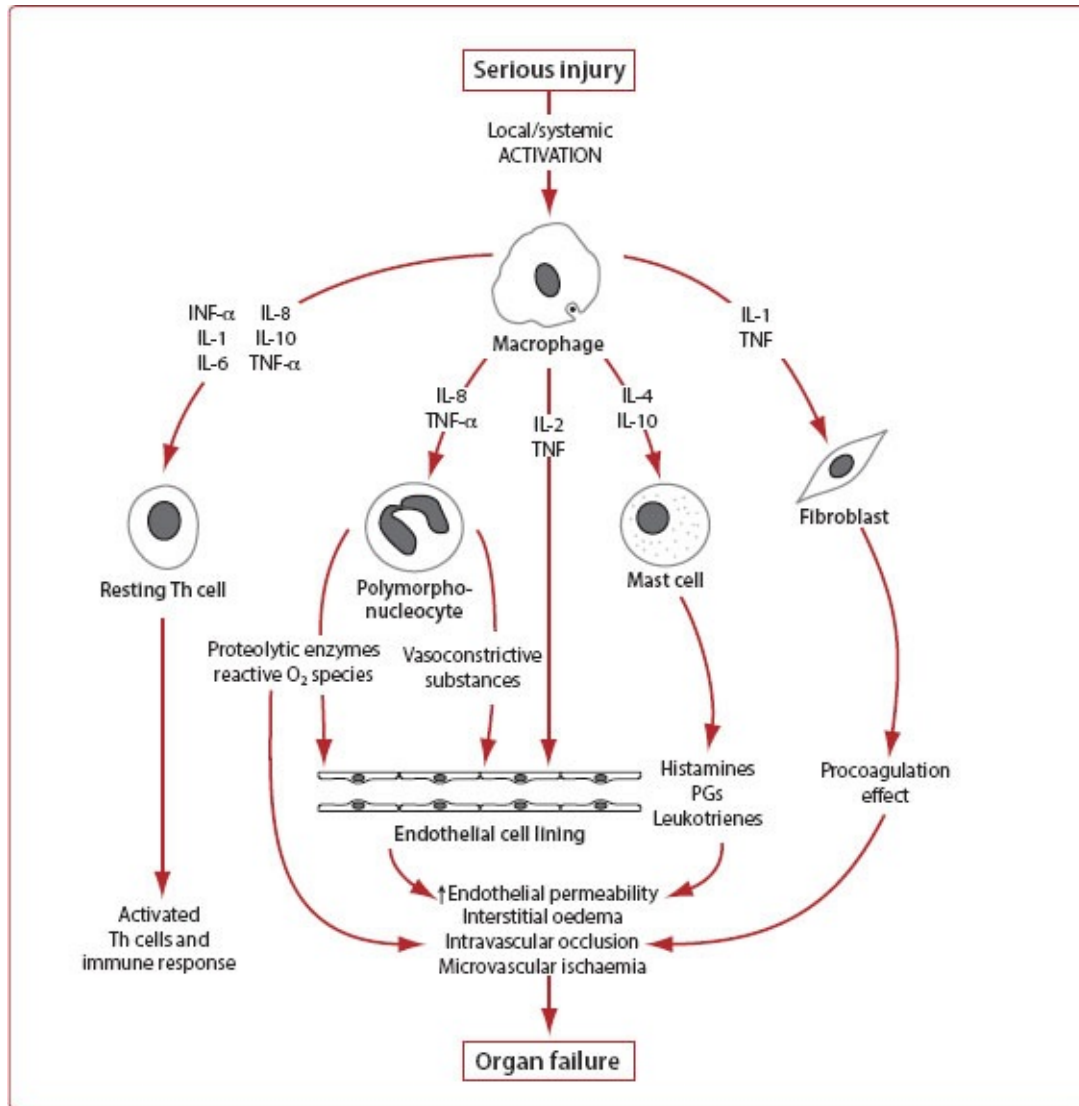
Serious injury

Local/systemic ACTIVATION

Macrophage

INF-$\alpha$
IL-1
IL-6

IL-8
IL-10
TNF-$\alpha$

IL-1
TNF

IL-8
TNF-$\alpha$

IL-2
TNF

IL-4
IL-10

Resting Th cell

Polymorphonucleocyte

Mast cell

Fibroblast

Proteolytic enzymes reactive $O_2$ species

Vasoconstrictive substances

Histamines
PGs
Leukotrienes

Procoagulation effect

Endothelial cell lining

Activated Th cells and immune response

↑Endothelial permeability
Interstitial oedema
Intravascular occlusion
Microvascular ischaemia

Organ failure